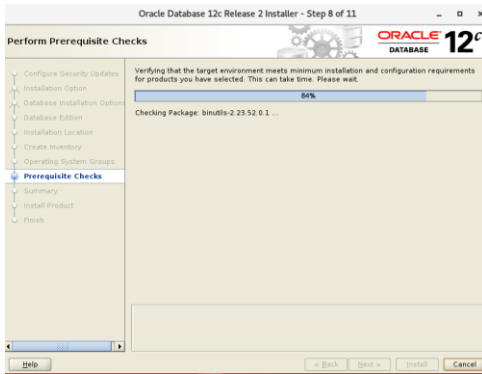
Oracle Database 12c Release 2 Installer - Step 8 of 11

Perform Prerequisite Checks

ORACLE DATABASE 12$^c$

Configure Security Updates
Installation Option
Database Installation Option
Database Edition
Installation Location
Create Inventory
Operating System Groups
Prerequisite Checks
Summary
Install Product
Finish

Verifying that the target environment meets minimum installation and configuration requirements for products you have selected. This can take time. Please wait.

84%

Checking Package: binutils-2.23.52.0.1 ...

Help

< Back

Next >

Install

Cancel